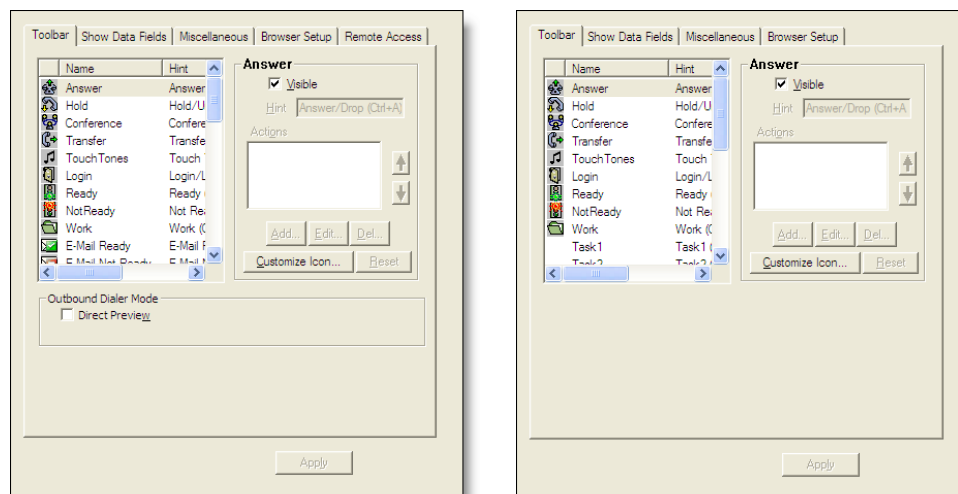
Toolbar | Show Data Fields | Miscellaneous | Browser Setup | Remote Access

| Name | Hint |
|---|---|
| Answer | Answer |
| Hold | Hold/U |
| Conference | Confere |
| Transfer | Transfe |
| TouchTones | Touch |
| Login | Login/L |
| Ready | Ready |
| NotReady | Not Rea |
| Work | Work (C |
| E-Mail Ready | E-Mail F |
| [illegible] | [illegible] |

Answer
Visible
Hint Answer/Drop (Ctrl+A)
Actions
Add... Edit... Del...
Customize Icon... Reset

Outbound Dialer Mode
Direct Preview

Apply

Toolbar | Show Data Fields | Miscellaneous | Browser Setup

| Name | Hint |
|---|---|
| Answer | Answer |
| Hold | Hold/U |
| Conference | Confere |
| Transfer | Transfe |
| TouchTones | Touch |
| Login | Login/L |
| Ready | Ready |
| NotReady | Not Re |
| Work | Work (C |
| Task1 | Task1 |
| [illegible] | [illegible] |

Answer
Visible
Hint Answer/Drop (Ctrl+A)
Actions
Add... Edit... Del...
Customize Icon... Reset

Apply